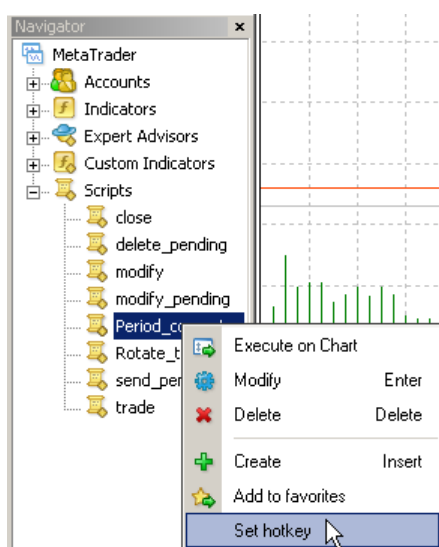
Navigator
×
MetaTrader
Accounts
Indicators
Expert Advisors
Custom Indicators
Scripts
close
delete_pending
modify
modify_pending
Period_co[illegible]
Rotate_t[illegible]
send_per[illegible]
trade

Execute on Chart
Modify Enter
Delete Delete
Create Insert
Add to favorites
Set hotkey